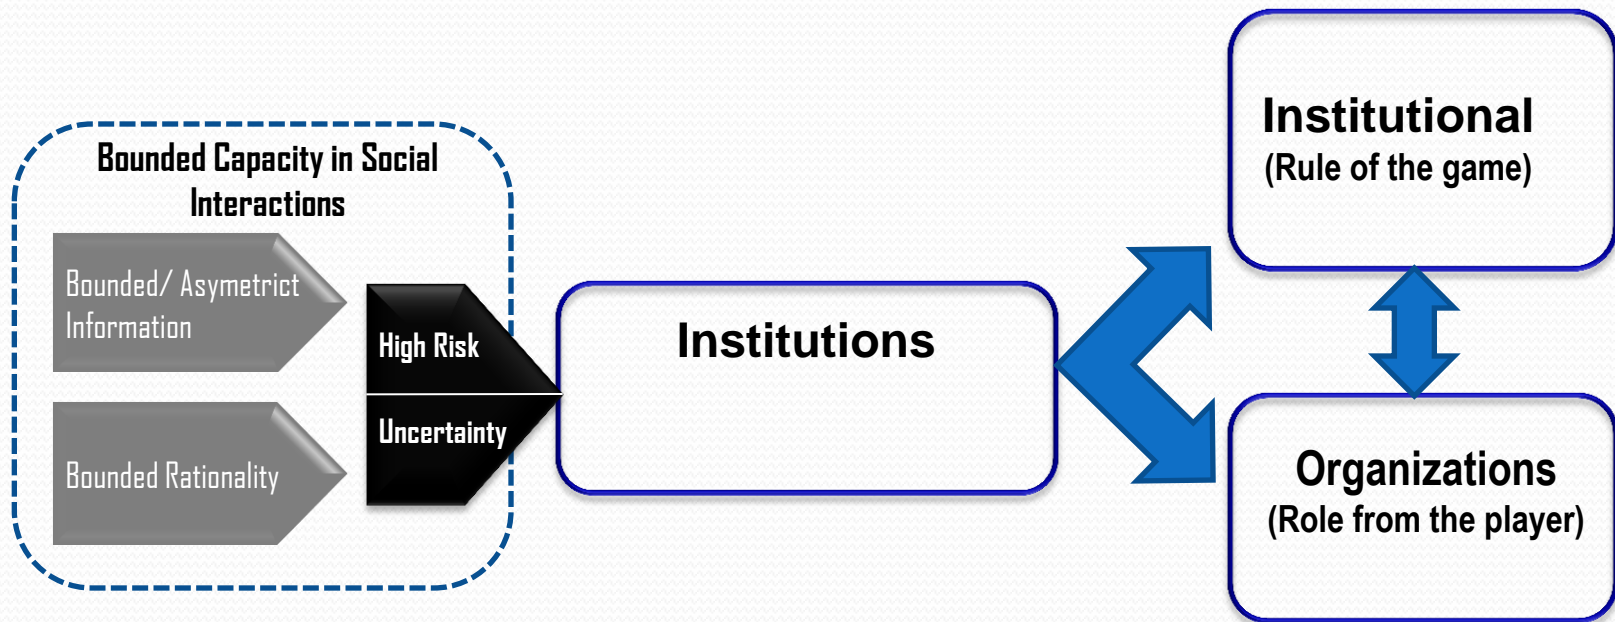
Bounded Capacity in Social Interactions

Bounded/ Asymetrict Information

Bounded Rationality

High Risk

Uncertainty

Institutions

Institutional
(Rule of the game)

Organizations
(Role from the player)